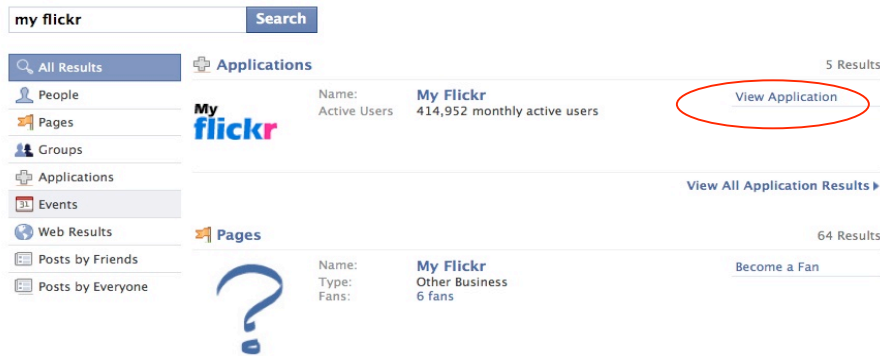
my flickr
Search

All Results
People
Pages
Groups
Applications
Events
Web Results
Posts by Friends
Posts by Everyone

Applications
5 Results

My flickr

Name: My Flickr
Active Users 414,952 monthly active users

View Application

View All Application Results

Pages
64 Results

Name: My Flickr
Type: Other Business
Fans: 6 fans

Become a Fan